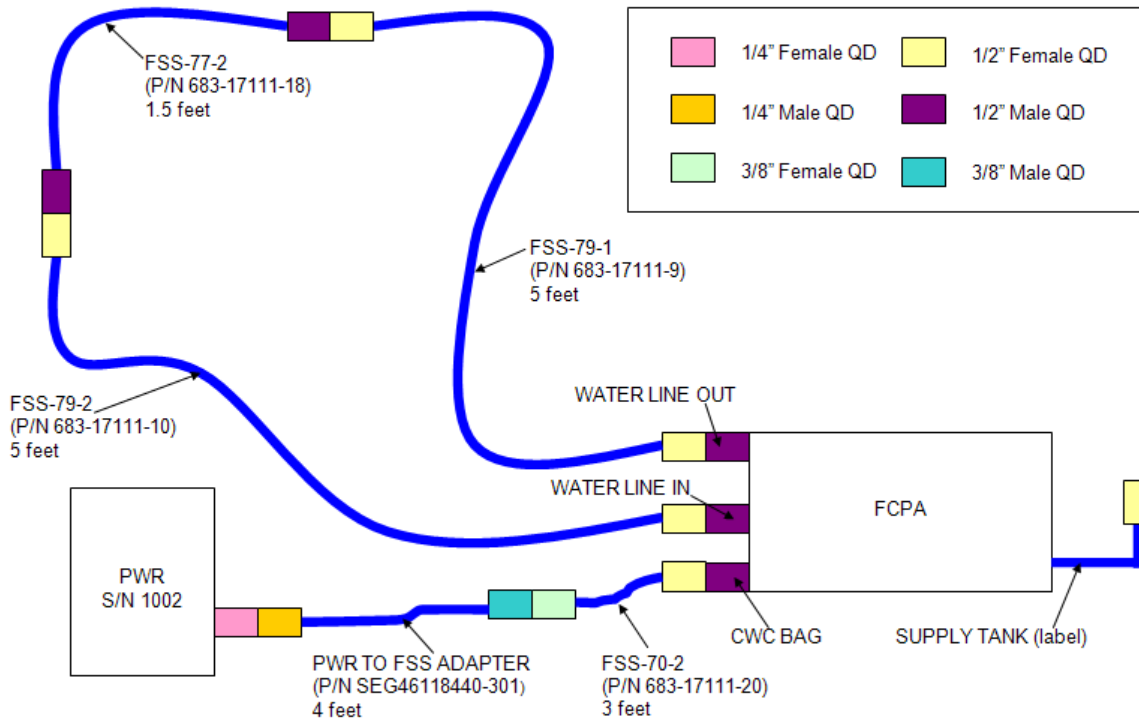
1/4” Female QD
1/2” Female QD
1/4” Male QD
1/2” Male QD
3/8” Female QD
3/8” Male QD

FSS-77-2
(P/N 683-17111-18)
1.5 feet

FSS-79-1
(P/N 683-17111-9)
5 feet

FSS-79-2
(P/N 683-17111-10)
5 feet

WATER LINE OUT

WATER LINE IN

FCPA

PWR
S/N 1002

CWC BAG

SUPPLY TANK (label)

PWR TO FSS ADAPTER
(P/N SEG46118440-301)
4 feet

FSS-70-2
(P/N 683-17111-20)
3 feet